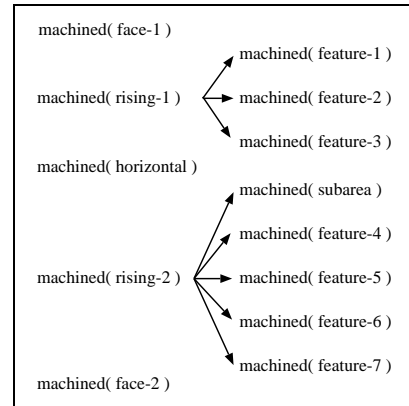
machined( face-1 )

machined( rising-1 )

machined( feature-1 )

machined( feature-2 )

machined( feature-3 )

machined( horizontal )

machined( rising-2 )

machined( subarea )

machined( feature-4 )

machined( feature-5 )

machined( feature-6 )

machined( feature-7 )

machined( face-2 )